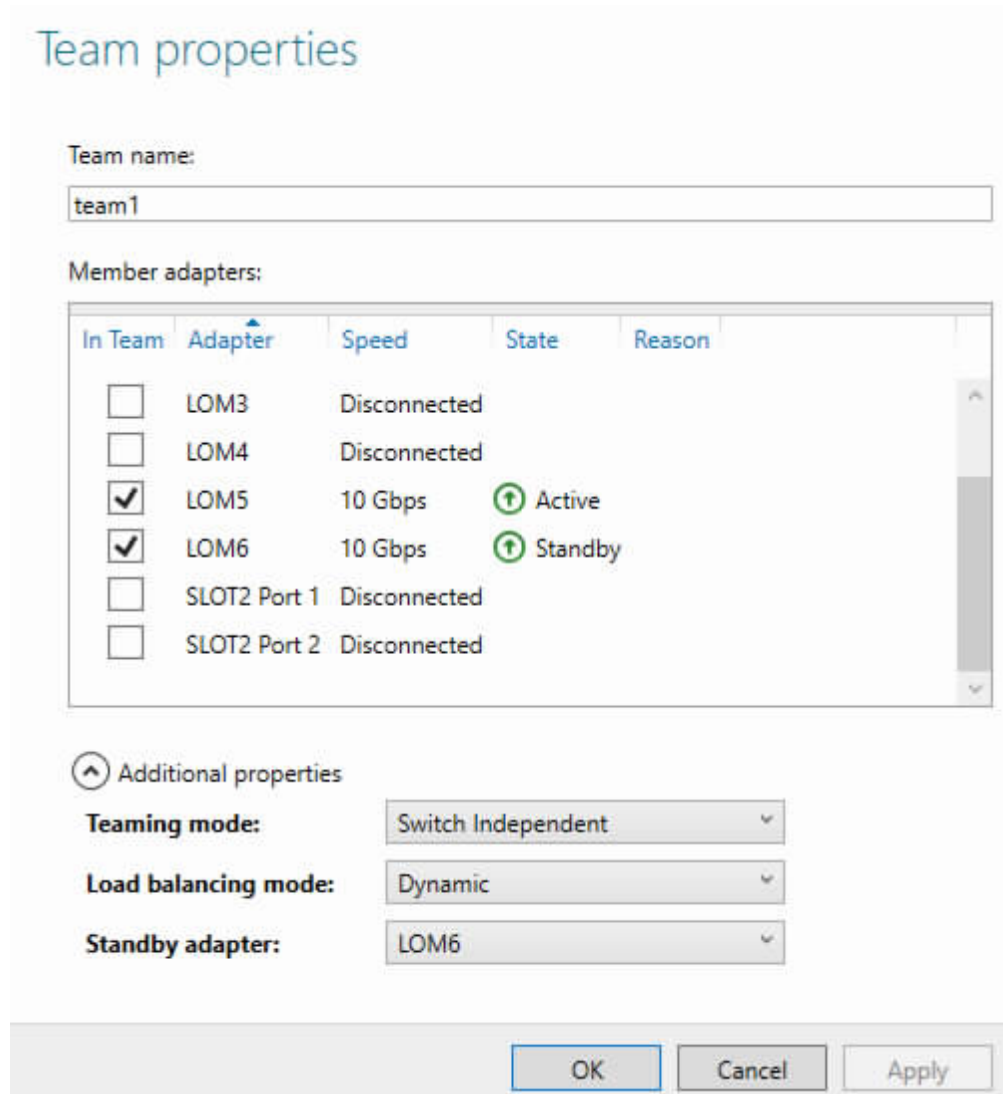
Team properties

Team name:

team1

Member adapters:

| In Team | Adapter | Speed | State | Reason |
|---|---|---|---|---|
| ☐ | LOM3 | Disconnected | | |
| ☐ | LOM4 | Disconnected | | |
| ☑ | LOM5 | 10 Gbps | Active | |
| ☑ | LOM6 | 10 Gbps | Standby | |
| ☐ | SLOT2 Port 1 | Disconnected | | |
| ☐ | SLOT2 Port 2 | Disconnected | | |

Additional properties

Teaming mode: Switch Independent

Load balancing mode: Dynamic

Standby adapter: LOM6

OK Cancel Apply